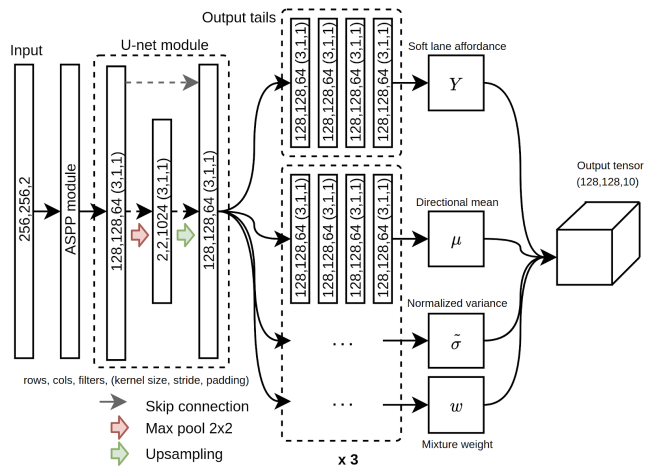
Input

256,256,2

ASPP module

U-net module

128,128,64 (3,1,1)

2,2,1024 (3,1,1)

128,128,64 (3,1,1)

Output tails

128,128,64 (3,1,1)

128,128,64 (3,1,1)

128,128,64 (3,1,1)

128,128,64 (3,1,1)

128,128,64 (3,1,1)

128,128,64 (3,1,1)

128,128,64 (3,1,1)

128,128,64 (3,1,1)

. . .

. . .

x 3

Soft lane affordance

$Y$

Directional mean

$\mu$

Normalized variance

$\tilde{\sigma}$

$w$

Mixture weight

Output tensor
(128,128,10)

rows, cols, filters, (kernel size, stride, padding)

Skip connection

Max pool 2x2

Upsampling